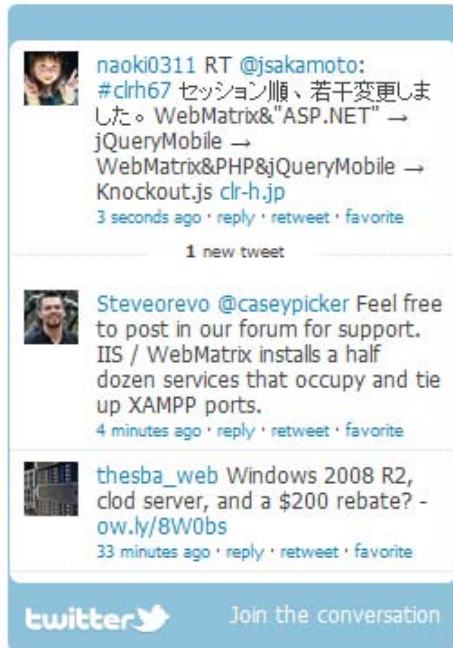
naoki0311 RT @jsakamoto: #clrh67 セッション順、若干変更しました。WebMatrix&"ASP.NET" → jQueryMobile → WebMatrix&PHP&jQueryMobile → Knockout.js clr-h.jp
3 seconds ago · reply · retweet · favorite

1 new tweet

Steveorevo @caseypicker Feel free to post in our forum for support. IIS / WebMatrix installs a half dozen services that occupy and tie up XAMPP ports.
4 minutes ago · reply · retweet · favorite

thesba_web Windows 2008 R2, clod server, and a $200 rebate? - ow.ly/8W0bs
33 minutes ago · reply · retweet · favorite

twitter

Join the conversation